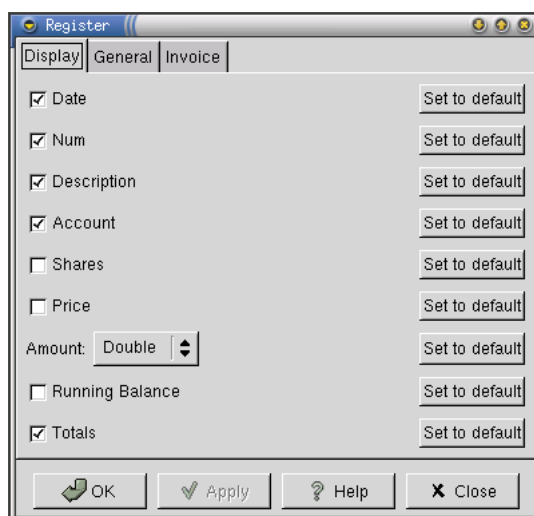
Register

Display General Invoice

Date Set to default

Num Set to default

Description Set to default

Account Set to default

Shares Set to default

Price Set to default

Amount: Double Set to default

Running Balance Set to default

Totals Set to default

OK Apply Help Close